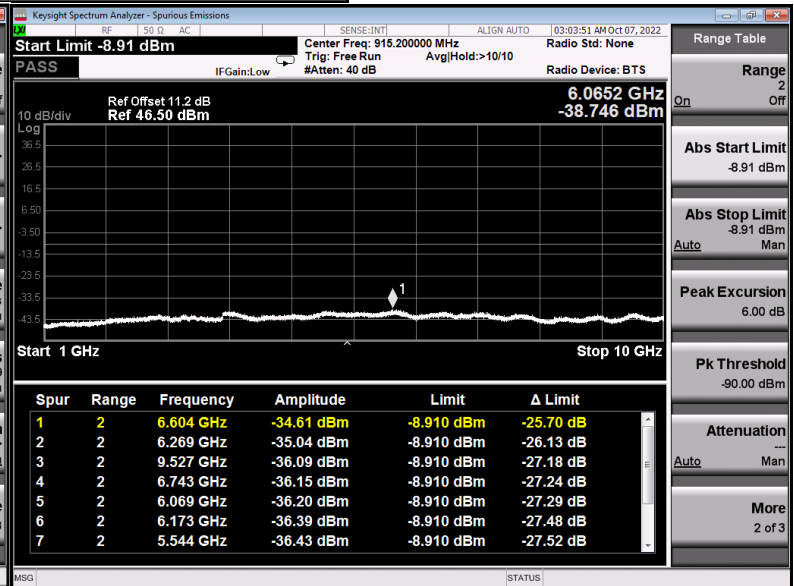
Keysight Spectrum Analyzer - Spurious Emissions

RF | 50 Ω | AC | SENSE:INT | ALIGN AUTO | 03:03:51 AM Oct 07, 2022

Start Limit -8.91 dBm

PASS

IFGain:Low

Center Freq: 915.200000 MHz
Trig: Free Run
#Atten: 40 dB
Avg|Hold:>10/10

Radio Std: None

Radio Device: BTS

Range Table

Range
2
On Off

10 dB/div
Log

Ref Offset 11.2 dB
Ref 46.50 dBm

6.0652 GHz
-38.746 dBm

36.5
26.5
16.5
6.50
-3.50
-13.5
-23.5
-33.5
-43.5

1

Start 1 GHz

Stop 10 GHz

Abs Start Limit
-8.91 dBm

Abs Stop Limit
-8.91 dBm
Auto Man

Peak Excursion
6.00 dB

Pk Threshold
-90.00 dBm

Attenuation
---
Auto Man

More
2 of 3

| Spur | Range | Frequency | Amplitude | Limit | Δ Limit |
|---|---|---|---|---|---|
| 1 | 2 | 6.604 GHz | -34.61 dBm | -8.910 dBm | -25.70 dB |
| 2 | 2 | 6.269 GHz | -35.04 dBm | -8.910 dBm | -26.13 dB |
| 3 | 2 | 9.527 GHz | -36.09 dBm | -8.910 dBm | -27.18 dB |
| 4 | 2 | 6.743 GHz | -36.15 dBm | -8.910 dBm | -27.24 dB |
| 5 | 2 | 6.069 GHz | -36.20 dBm | -8.910 dBm | -27.29 dB |
| 6 | 2 | 6.173 GHz | -36.39 dBm | -8.910 dBm | -27.48 dB |
| 7 | 2 | 5.544 GHz | -36.43 dBm | -8.910 dBm | -27.52 dB |

MSG

STATUS